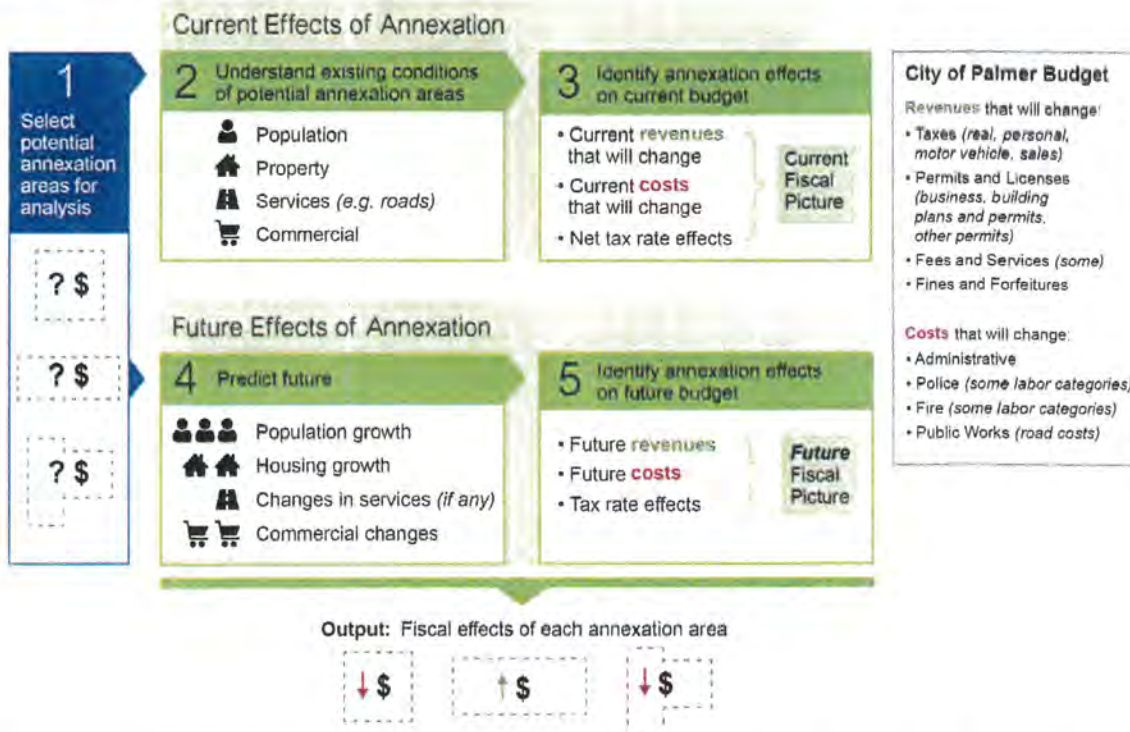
Current Effects of Annexation

1
Select potential annexation areas for analysis

? $

? $

? $

2 Understand existing conditions of potential annexation areas

Population
Property
Services (e.g. roads)
Commercial

3 Identify annexation effects on current budget

• Current revenues that will change
• Current costs that will change
• Net tax rate effects

Current Fiscal Picture

Future Effects of Annexation

4 Predict future

Population growth
Housing growth
Changes in services (if any)
Commercial changes

5 Identify annexation effects on future budget

• Future revenues
• Future costs
• Tax rate effects

Future Fiscal Picture

City of Palmer Budget

Revenues that will change:
• Taxes (real, personal, motor vehicle, sales)
• Permits and Licenses (business, building plans and permits, other permits)
• Fees and Services (some)
• Fines and Forfeitures

Costs that will change:
• Administrative
• Police (some labor categories)
• Fire (some labor categories)
• Public Works (road costs)

Output: Fiscal effects of each annexation area

↓$ ↑$ ↓$